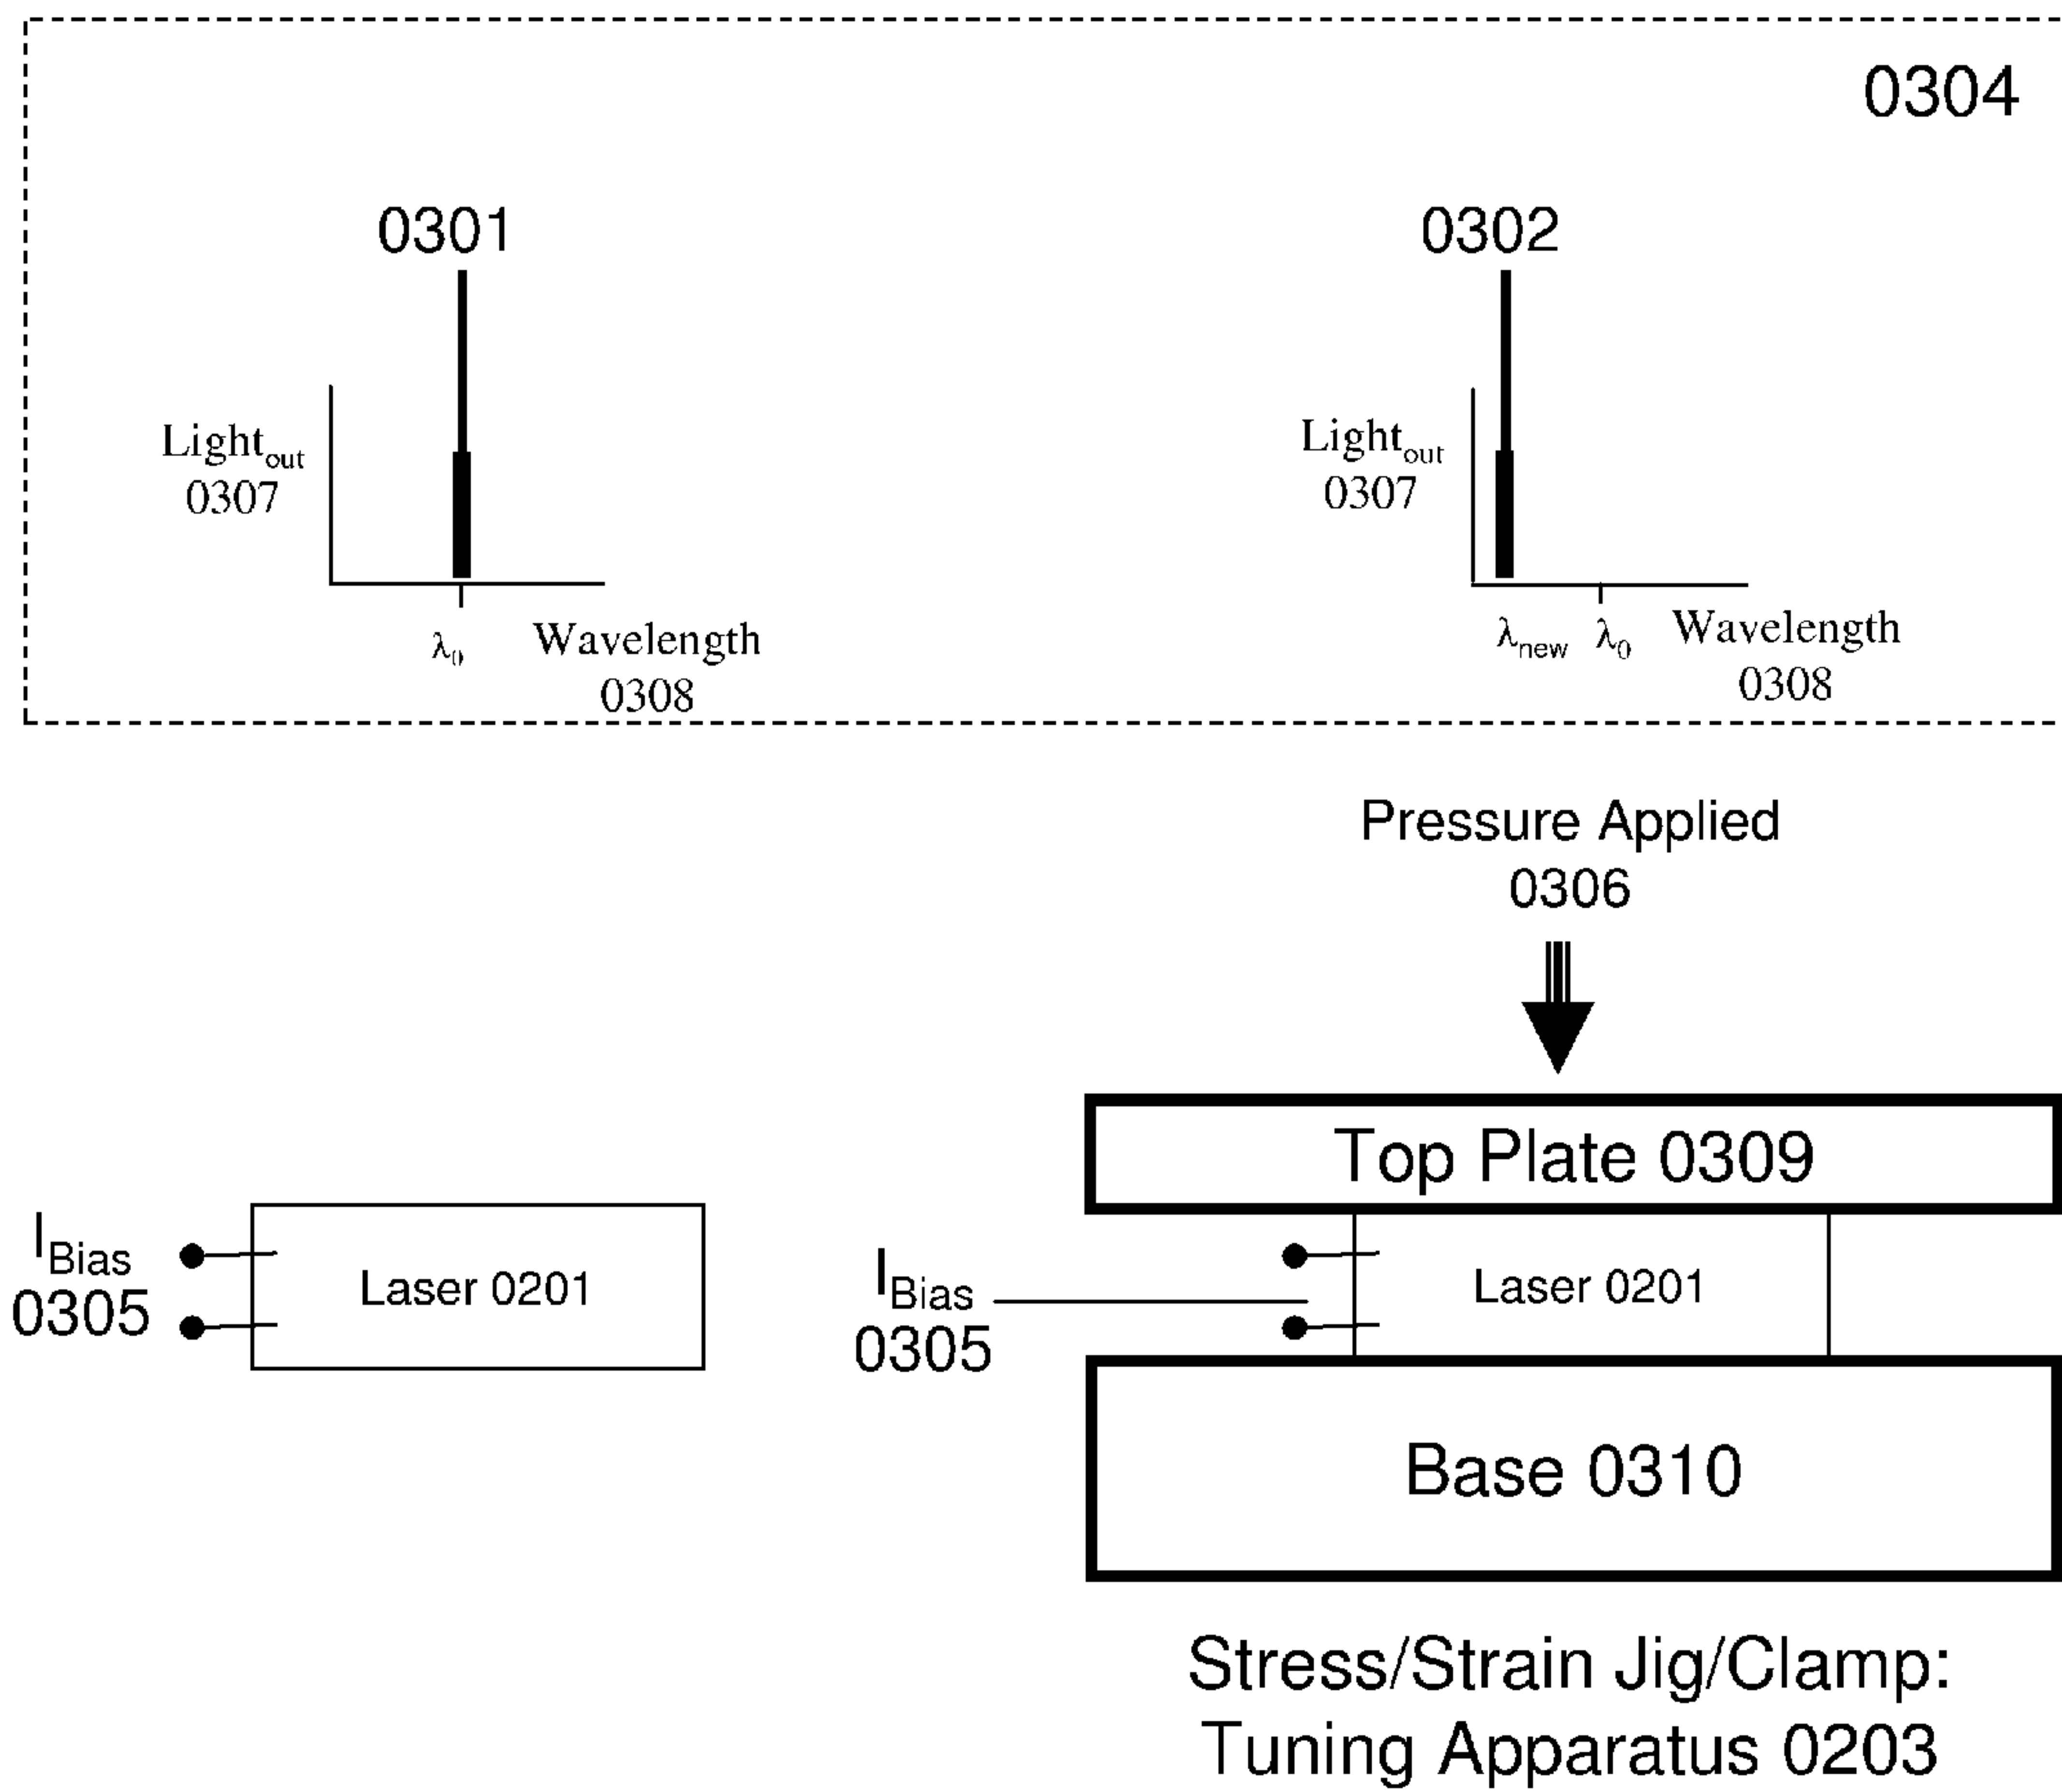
0304

0301

Light$_{out}$
0307

$\lambda_0$ Wavelength
0308

0302

Light$_{out}$
0307

$\lambda_{new}$ $\lambda_0$ Wavelength
0308

Pressure Applied
0306

Top Plate 0309

I$_{Bias}$
0305

Laser 0201

I$_{Bias}$
0305

Laser 0201

Base 0310

Stress/Strain Jig/Clamp:
Tuning Apparatus 0203